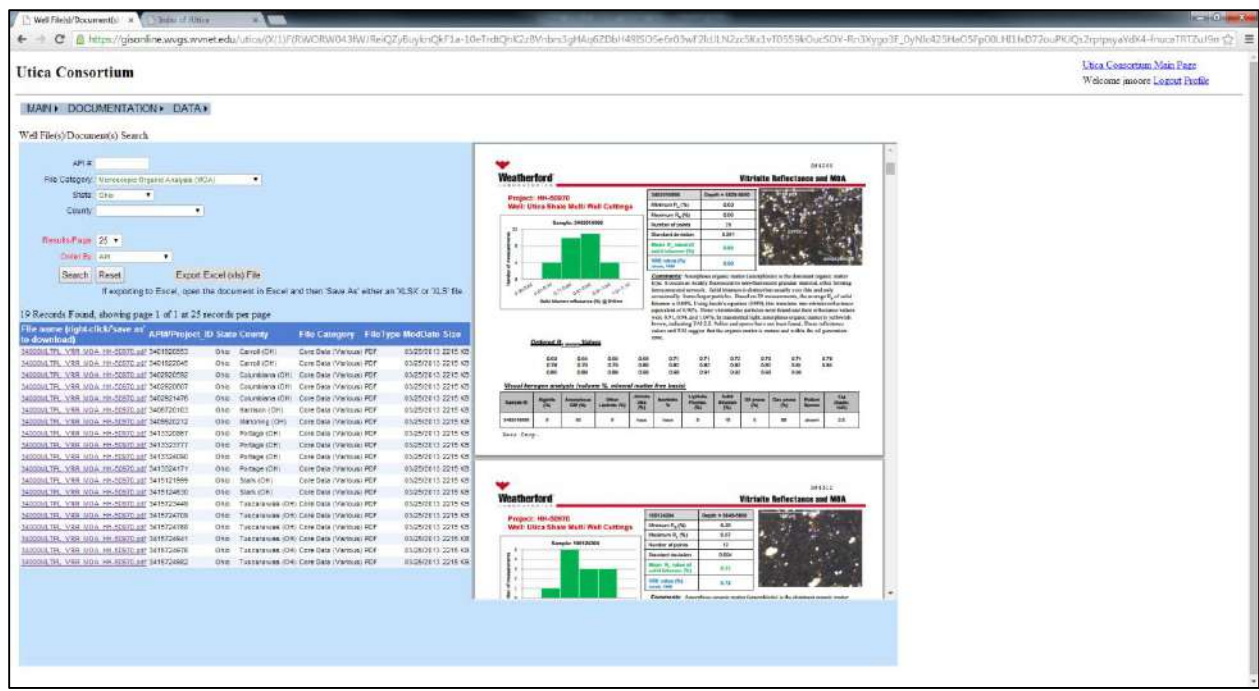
Well File(s)/Document(s) × Index of /Utica ×

https://gisonline.wvgs.wvnet.edu/utica/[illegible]

Utica Consortium

Utica Consortium Main Page
Welcome jmoore Logout Profile

MAIN ▸ DOCUMENTATION ▸ DATA ▸

Well File(s)/Document(s) Search

API #:
File Category: Macroscopic Organic Analysis (MOA)
State: Ohio
County:

Results/Page: 25
Order By: API

Search Reset Export Excel (xls) File

If exporting to Excel, open the document in Excel and then 'Save As' either an 'XLSX' or 'XLS' file.

19 Records Found, showing page 1 of 1 at 25 records per page

| File name (right-click/'save as' to download) | API#/Project_ID | State | County | File Category | FileType | ModDate | Size |
|---|---|---|---|---|---|---|---|
| 34000UTRL_VRR_MOA_HH-50970.pdf | 3401920553 | Ohio | Carroll (OH) | Core Data (Various) | PDF | 03/25/2013 22:15 | KB |
| 34000UTRL_VRR_MOA_HH-50970.pdf | 3401922046 | Ohio | Carroll (OH) | Core Data (Various) | PDF | 03/25/2013 22:15 | KB |
| 34000UTRL_VRR_MOA_HH-50970.pdf | 3402920592 | Ohio | Columbiana (OH) | Core Data (Various) | PDF | 03/25/2013 22:15 | KB |
| 34000UTRL_VRR_MOA_HH-50970.pdf | 3402920007 | Ohio | Columbiana (OH) | Core Data (Various) | PDF | 03/25/2013 22:15 | KB |
| 34000UTRL_VRR_MOA_HH-50970.pdf | 3402921476 | Ohio | Columbiana (OH) | Core Data (Various) | PDF | 03/25/2013 22:15 | KB |
| 34000UTRL_VRR_MOA_HH-50970.pdf | 3406720103 | Ohio | Harrison (OH) | Core Data (Various) | PDF | 03/25/2013 22:15 | KB |
| 34000UTRL_VRR_MOA_HH-50970.pdf | 3409920212 | Ohio | Mahoning (OH) | Core Data (Various) | PDF | 03/25/2013 22:15 | KB |
| 34000UTRL_VRR_MOA_HH-50970.pdf | 3413320667 | Ohio | Portage (OH) | Core Data (Various) | PDF | 03/25/2013 22:15 | KB |
| 34000UTRL_VRR_MOA_HH-50970.pdf | 3413323777 | Ohio | Portage (OH) | Core Data (Various) | PDF | 03/25/2013 22:15 | KB |
| 34000UTRL_VRR_MOA_HH-50970.pdf | 3413324090 | Ohio | Portage (OH) | Core Data (Various) | PDF | 03/25/2013 22:15 | KB |
| 34000UTRL_VRR_MOA_HH-50970.pdf | 3413324177 | Ohio | Portage (OH) | Core Data (Various) | PDF | 03/25/2013 22:15 | KB |
| 34000UTRL_VRR_MOA_HH-50970.pdf | 3415121999 | Ohio | Stark (OH) | Core Data (Various) | PDF | 03/25/2013 22:15 | KB |
| 34000UTRL_VRR_MOA_HH-50970.pdf | 3415124630 | Ohio | Stark (OH) | Core Data (Various) | PDF | 03/25/2013 22:15 | KB |
| 34000UTRL_VRR_MOA_HH-50970.pdf | 3415723448 | Ohio | Tuscarawas (OH) | Core Data (Various) | PDF | 03/25/2013 22:15 | KB |
| 34000UTRL_VRR_MOA_HH-50970.pdf | 3415724709 | Ohio | Tuscarawas (OH) | Core Data (Various) | PDF | 03/25/2013 22:15 | KB |
| 34000UTRL_VRR_MOA_HH-50970.pdf | 3415724760 | Ohio | Tuscarawas (OH) | Core Data (Various) | PDF | 03/25/2013 22:15 | KB |
| 34000UTRL_VRR_MOA_HH-50970.pdf | 3415724841 | Ohio | Tuscarawas (OH) | Core Data (Various) | PDF | 03/25/2013 22:15 | KB |
| 34000UTRL_VRR_MOA_HH-50970.pdf | 3415724976 | Ohio | Tuscarawas (OH) | Core Data (Various) | PDF | 03/25/2013 22:15 | KB |
| 34000UTRL_VRR_MOA_HH-50970.pdf | 3415724982 | Ohio | Tuscarawas (OH) | Core Data (Various) | PDF | 03/25/2013 22:15 | KB |

Weatherford
Vitrinite Reflectance and MOA
Project: HH-50970
Well: Utica Shale Multi Well Cuttings
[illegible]

Weatherford
Vitrinite Reflectance and MOA
Project: HH-50970
Well: Utica Shale Multi Well Cuttings
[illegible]